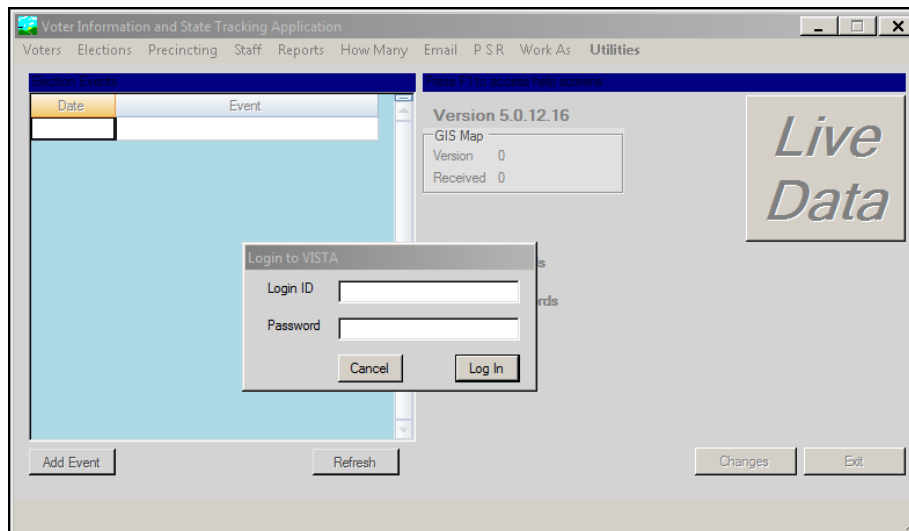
Voter Information and State Tracking Application

Voters Elections Precincting Staff Reports How Many Email P S R Work As Utilities

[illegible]

| Date | Event |
|---|---|
| | |

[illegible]

Version 5.0.12.16

GIS Map
Version 0
Received 0

Live Data

Login to VISTA

Login ID

Password

Cancel

Log In

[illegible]s

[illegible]rds

Add Event

Refresh

Changes

Exit